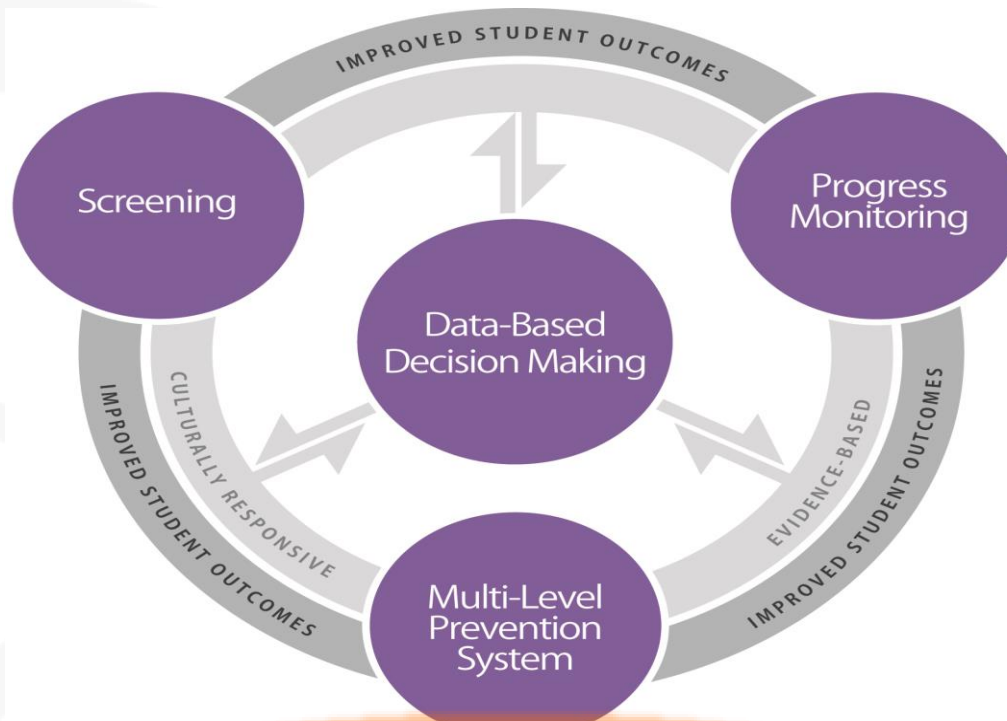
IMPROVED STUDENT OUTCOMES

Screening

Progress Monitoring

Data-Based Decision Making

CULTURALLY RESPONSIVE

EVIDENCE-BASED

IMPROVED STUDENT OUTCOMES

IMPROVED STUDENT OUTCOMES

Multi-Level Prevention System